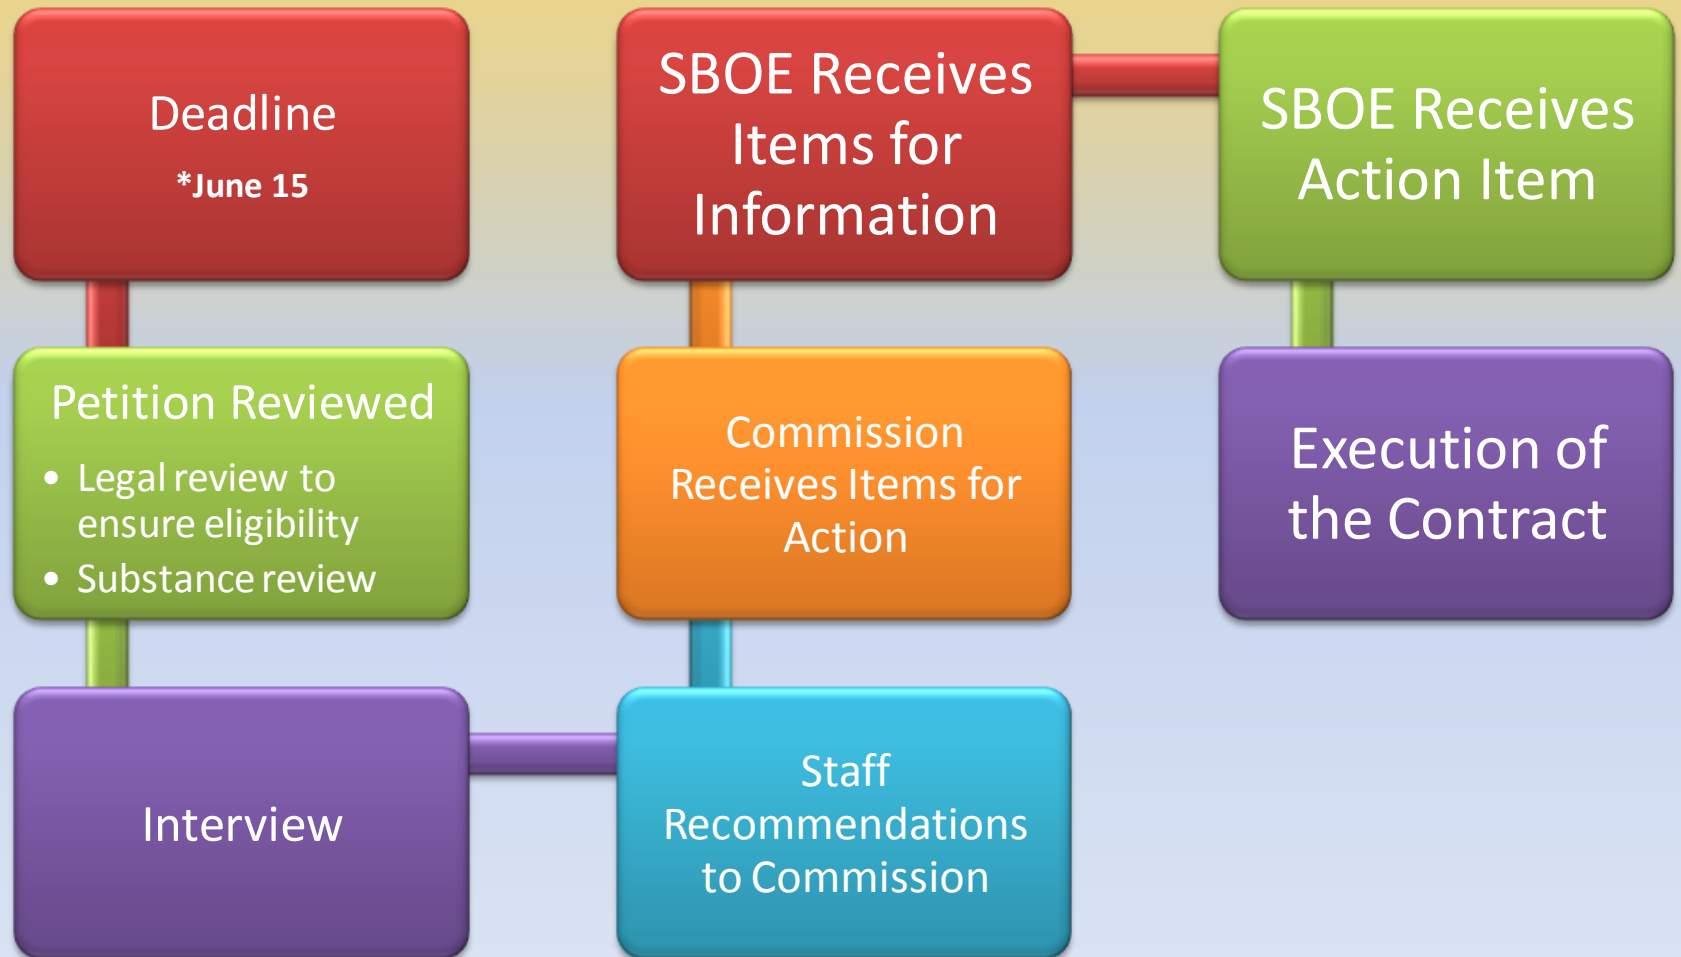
Deadline
*June 15

Petition Reviewed
- Legal review to ensure eligibility
- Substance review

Interview

Staff Recommendations to Commission

Commission Receives Items for Action

SBOE Receives Items for Information

SBOE Receives Action Item

Execution of the Contract